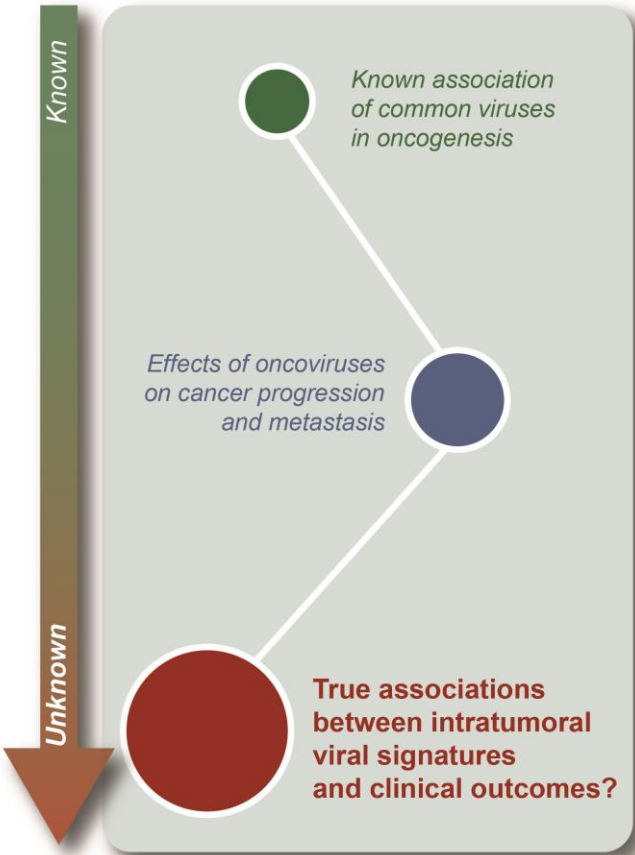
Known

Known association of common viruses in oncogenesis

Effects of oncoviruses on cancer progression and metastasis

Unknown

True associations between intratumoral viral signatures and clinical outcomes?